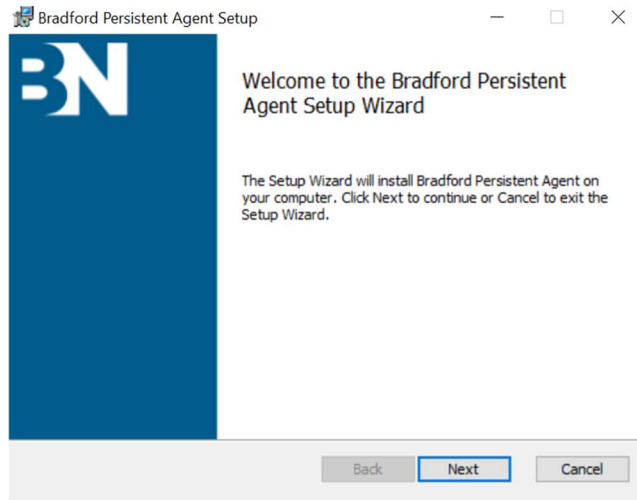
Bradford Persistent Agent Setup

BN

Welcome to the Bradford Persistent Agent Setup Wizard

The Setup Wizard will install Bradford Persistent Agent on your computer. Click Next to continue or Cancel to exit the Setup Wizard.

Back
Next
Cancel